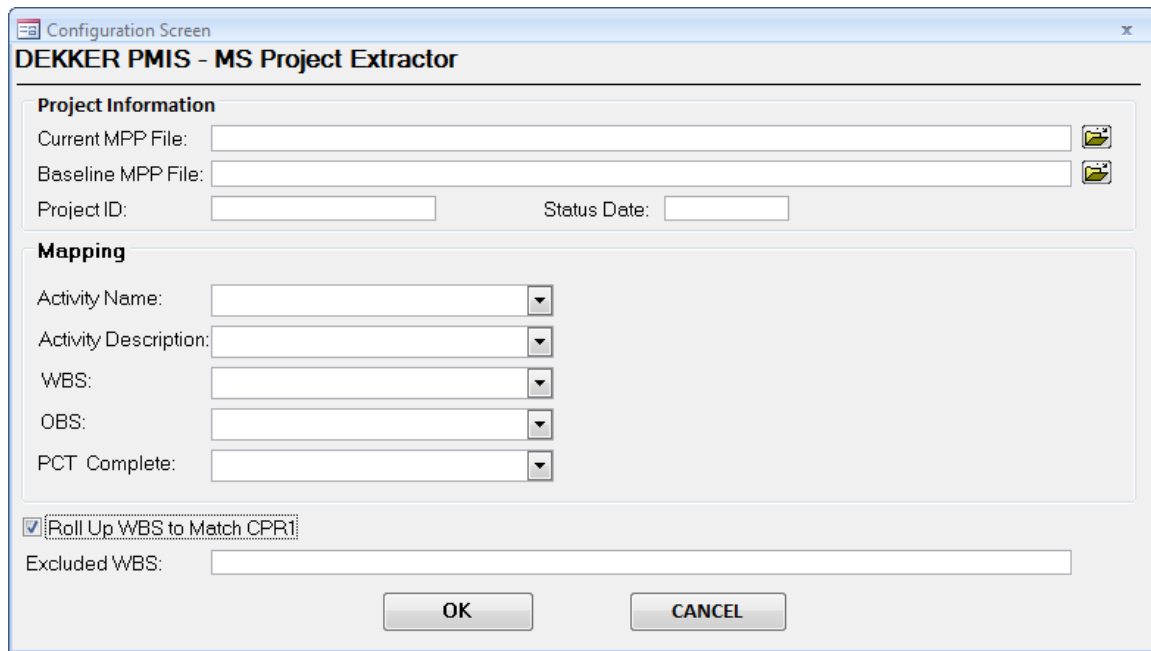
Configuration Screen

x

DEKKER PMIS - MS Project Extractor

Project Information

Current MPP File:

Baseline MPP File:

Project ID:

Status Date:

Mapping

Activity Name:

Activity Description:

WBS:

OBS:

PCT Complete:

Roll Up WBS to Match CPR1

Excluded WBS:

OK

CANCEL